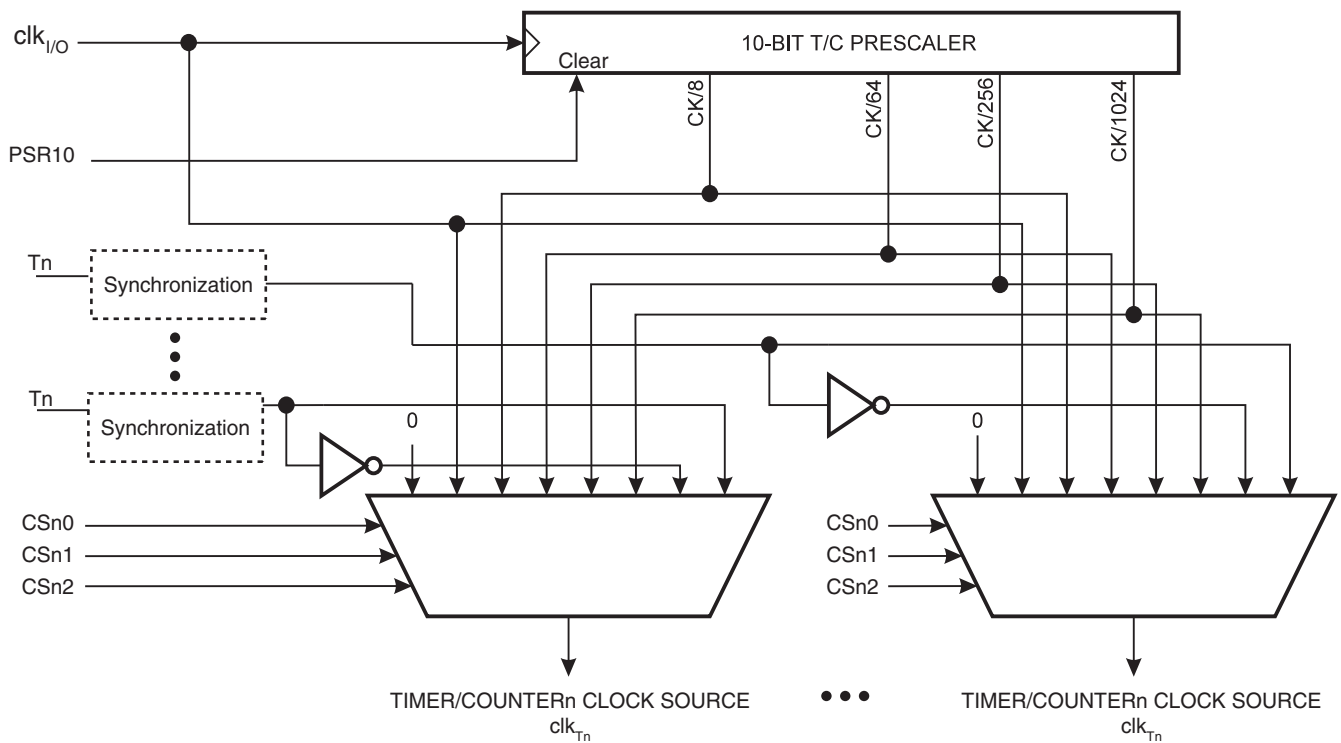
$clk_{I/O}$

10-BIT T/C PRESCALER

Clear

PSR10

CK/8

CK/64

CK/256

CK/1024

Tn

Synchronization

Tn

Synchronization

0

0

CSn0
CSn1
CSn2

CSn0
CSn1
CSn2

TIMER/COUNTERn CLOCK SOURCE
$clk_{Tn}$

TIMER/COUNTERn CLOCK SOURCE
$clk_{Tn}$